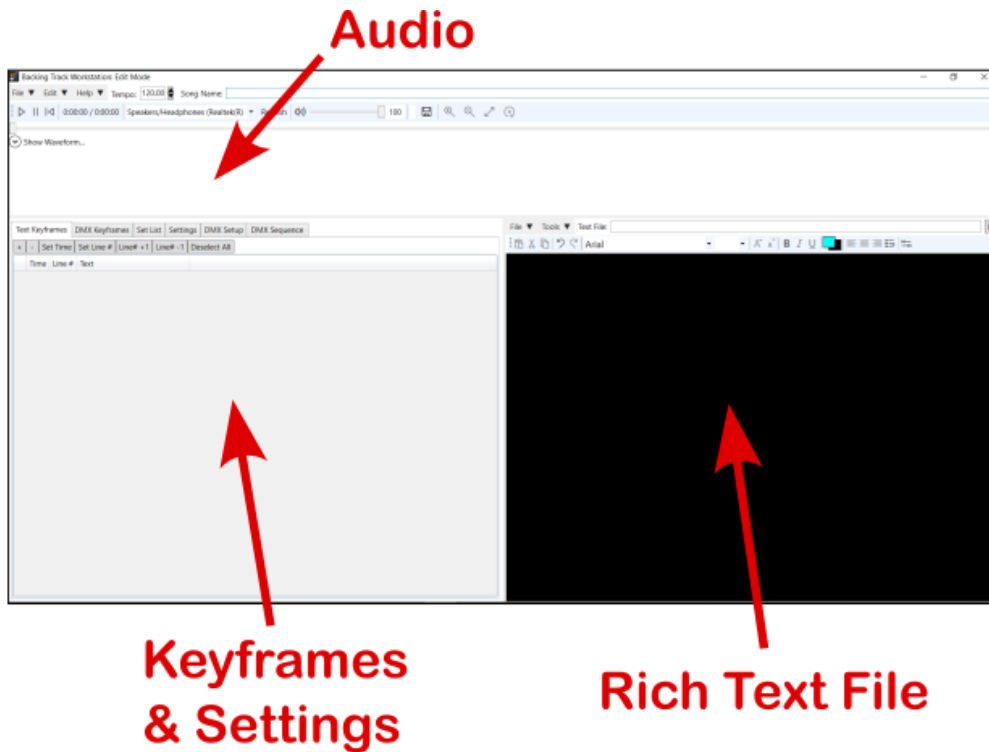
Audio

Backing Track Workstation: Edit Mode

File ▼ Edit ▼ Help ▼ Tempo: 120.00 Song Name:

0:00:00 / 0:00:00 Speakers/Headphones (Realtek(R) ▼ Refresh 100

Show Waveform...

Text Keyframes DMX Keyframes Set List Settings DMX Setup DMX Sequence

+ - Set Time Set Line # Line# +1 Line# -1 Deselect All

Time Line # Text

File ▼ Tools ▼ Text File:

Arial

B I U

Keyframes & Settings

Rich Text File